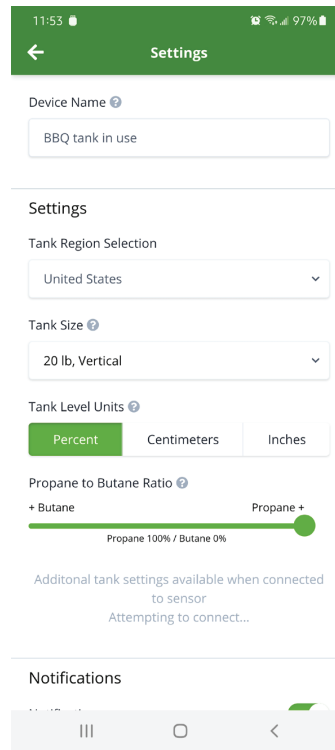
11:53 97%

Settings

Device Name

BBQ tank in use

Settings

Tank Region Selection

United States

Tank Size

20 lb, Vertical

Tank Level Units

Percent | Centimeters | Inches

Propane to Butane Ratio

+ Butane | Propane +

Propane 100% / Butane 0%

Additonal tank settings available when connected to sensor
Attempting to connect...

Notifications

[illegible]